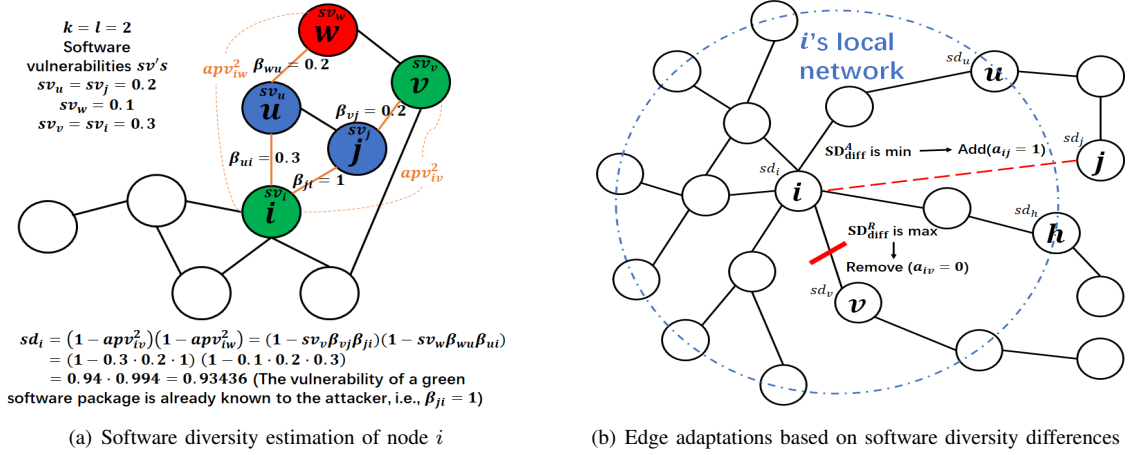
$k = l = 2$
Software vulnerabilities $sv's$
$sv_u = sv_j = 0.2$
$sv_w = 0.1$
$sv_v = sv_i = 0.3$

$sv_w$
$w$
$apv_{iw}^2$
$\beta_{wu} = 0.2$
$sv_v$
$v$
$sv_u$
$u$
$\beta_{vj} = 0.2$
$sv_j$
$j$
$\beta_{ui} = 0.3$
$\beta_{ji} = 1$
$apv_{iv}^2$
$sv_i$
$i$

$sd_i = (1 - apv_{iv}^2)(1 - apv_{iw}^2) = (1 - sv_v\beta_{vj}\beta_{ji})(1 - sv_w\beta_{wu}\beta_{ui})$
$= (1 - 0.3 \cdot 0.2 \cdot 1)\ (1 - 0.1 \cdot 0.2 \cdot 0.3)$
$= 0.94 \cdot 0.994 = 0.93436$ (The vulnerability of a green software package is already known to the attacker, i.e., $\beta_{ji} = 1$)

(a) Software diversity estimation of node $i$

$i$'s local network
$sd_u$
$u$
$sd_j$
$j$
$\mathrm{SD}_{\mathrm{diff}}^{A}$ is min → Add($a_{ij} = 1$)
$sd_i$
$i$
$sd_h$
$h$
$\mathrm{SD}_{\mathrm{diff}}^{R}$ is max
Remove ($a_{iv} = 0$)
$sd_v$
$v$

(b) Edge adaptations based on software diversity differences